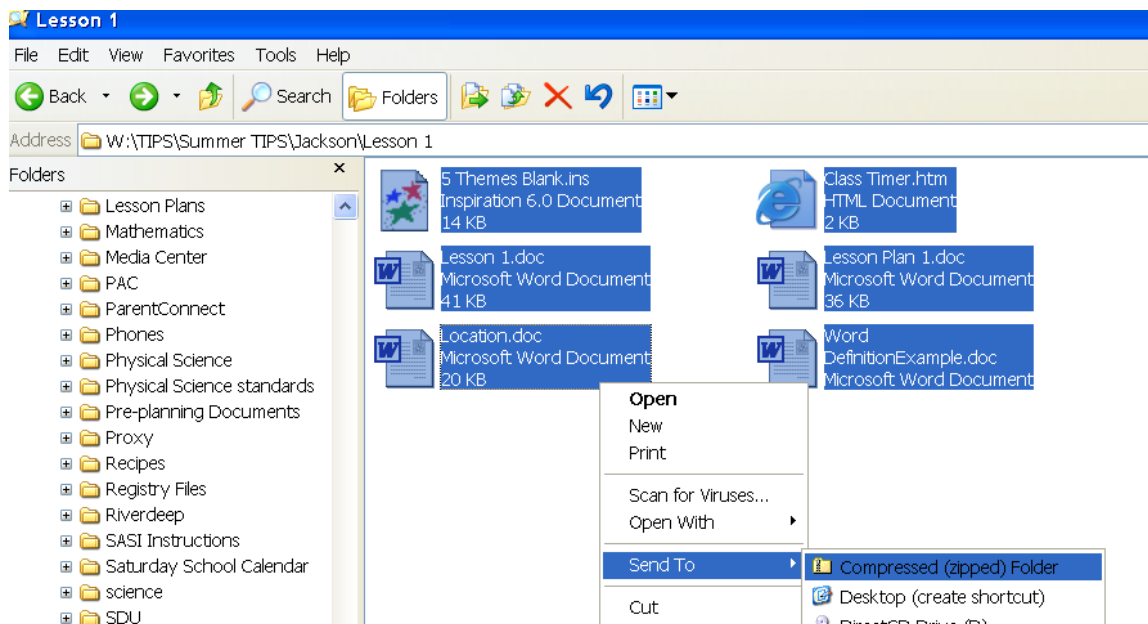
Lesson 1

File Edit View Favorites Tools Help

Back Search Folders

Address W:\TIPS\Summer TIPS\Jackson\Lesson 1

Folders ×

Lesson Plans
Mathematics
Media Center
PAC
ParentConnect
Phones
Physical Science
Physical Science standards
Pre-planning Documents
Proxy
Recipes
Registry Files
Riverdeep
SASI Instructions
Saturday School Calendar
science
SDU

5 Themes Blank.ins
Inspiration 6.0 Document
14 KB

Class Timer.htm
HTML Document
2 KB

Lesson 1.doc
Microsoft Word Document
41 KB

Lesson Plan 1.doc
Microsoft Word Document
36 KB

Location.doc
Microsoft Word Document
20 KB

Word DefinitionExample.doc
Microsoft Word Document

Open
New
Print
Scan for Viruses...
Open With
Send To
Cut

Compressed (zipped) Folder
Desktop (create shortcut)
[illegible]